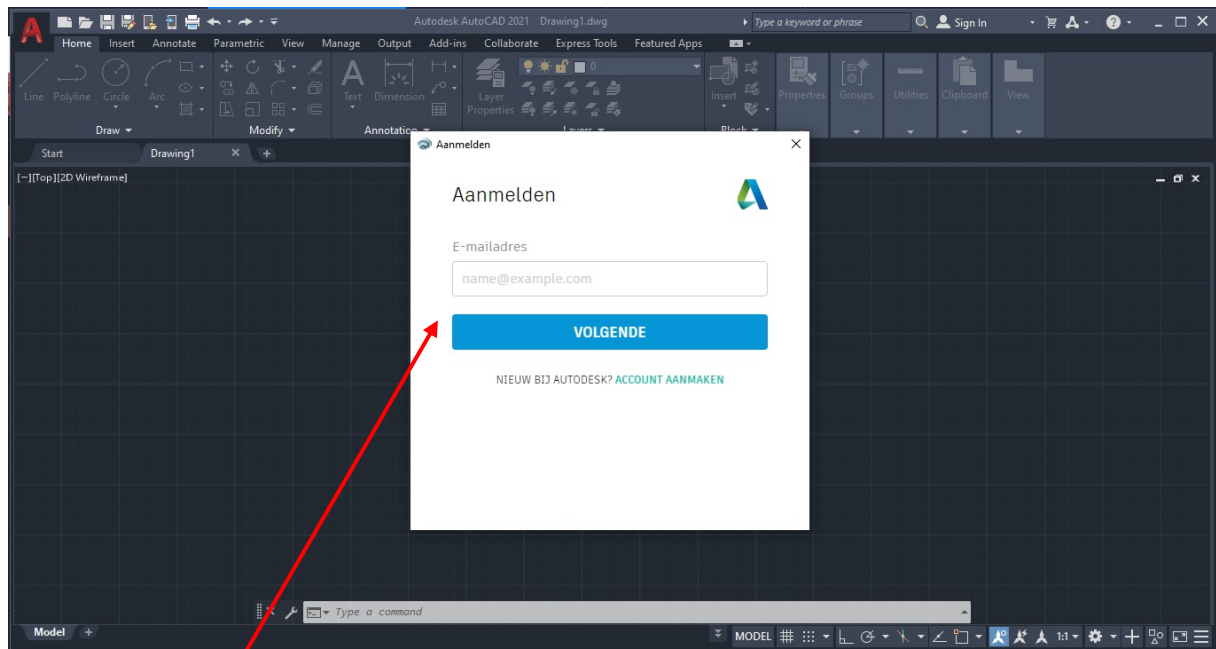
Autodesk AutoCAD 2021 Drawing1.dwg

Type a keyword or phrase

Sign In

Home Insert Annotate Parametric View Manage Output Add-ins Collaborate Express Tools Featured Apps

Line Polyline Circle Arc

Draw

Modify

Text Dimension

Annotation

Layer Properties

Layers

Insert

Block

Properties Groups Utilities Clipboard View

Start Drawing1

[−][Top][2D Wireframe]

Aanmelden

Aanmelden

E-mailadres

name@example.com

VOLGENDE

NIEUW BIJ AUTODESK? ACCOUNT AANMAKEN

Type a command

Model

MODEL

1:1